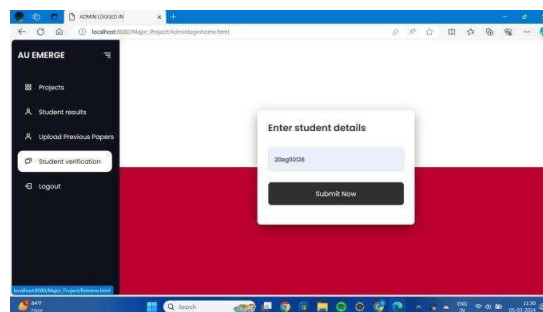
ADMIN LOGGED IN

localhost:8080/Major_Project/Adminloginhome.html

AU EMERGE

Projects

Student results

Upload Previous Papers

Student verification

Logout

Enter student details

20eg110126

Submit Now

localhost:8080/Major_Project/Retrieve.html

34°F
Haze

Search

ENG
IN

11:30
05-03-2024